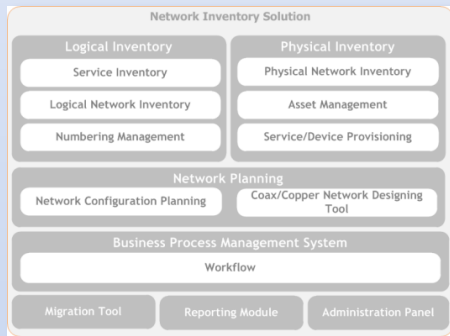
Network Inventory Solution

Logical Inventory

Service Inventory

Logical Network Inventory

Numbering Management

Physical Inventory

Physical Network Inventory

Asset Management

Service/Device Provisioning

Network Planning

Network Configuration Planning

Coax/Copper Network Designing Tool

Business Process Management System

Workflow

Migration Tool

Reporting Module

Administration Panel